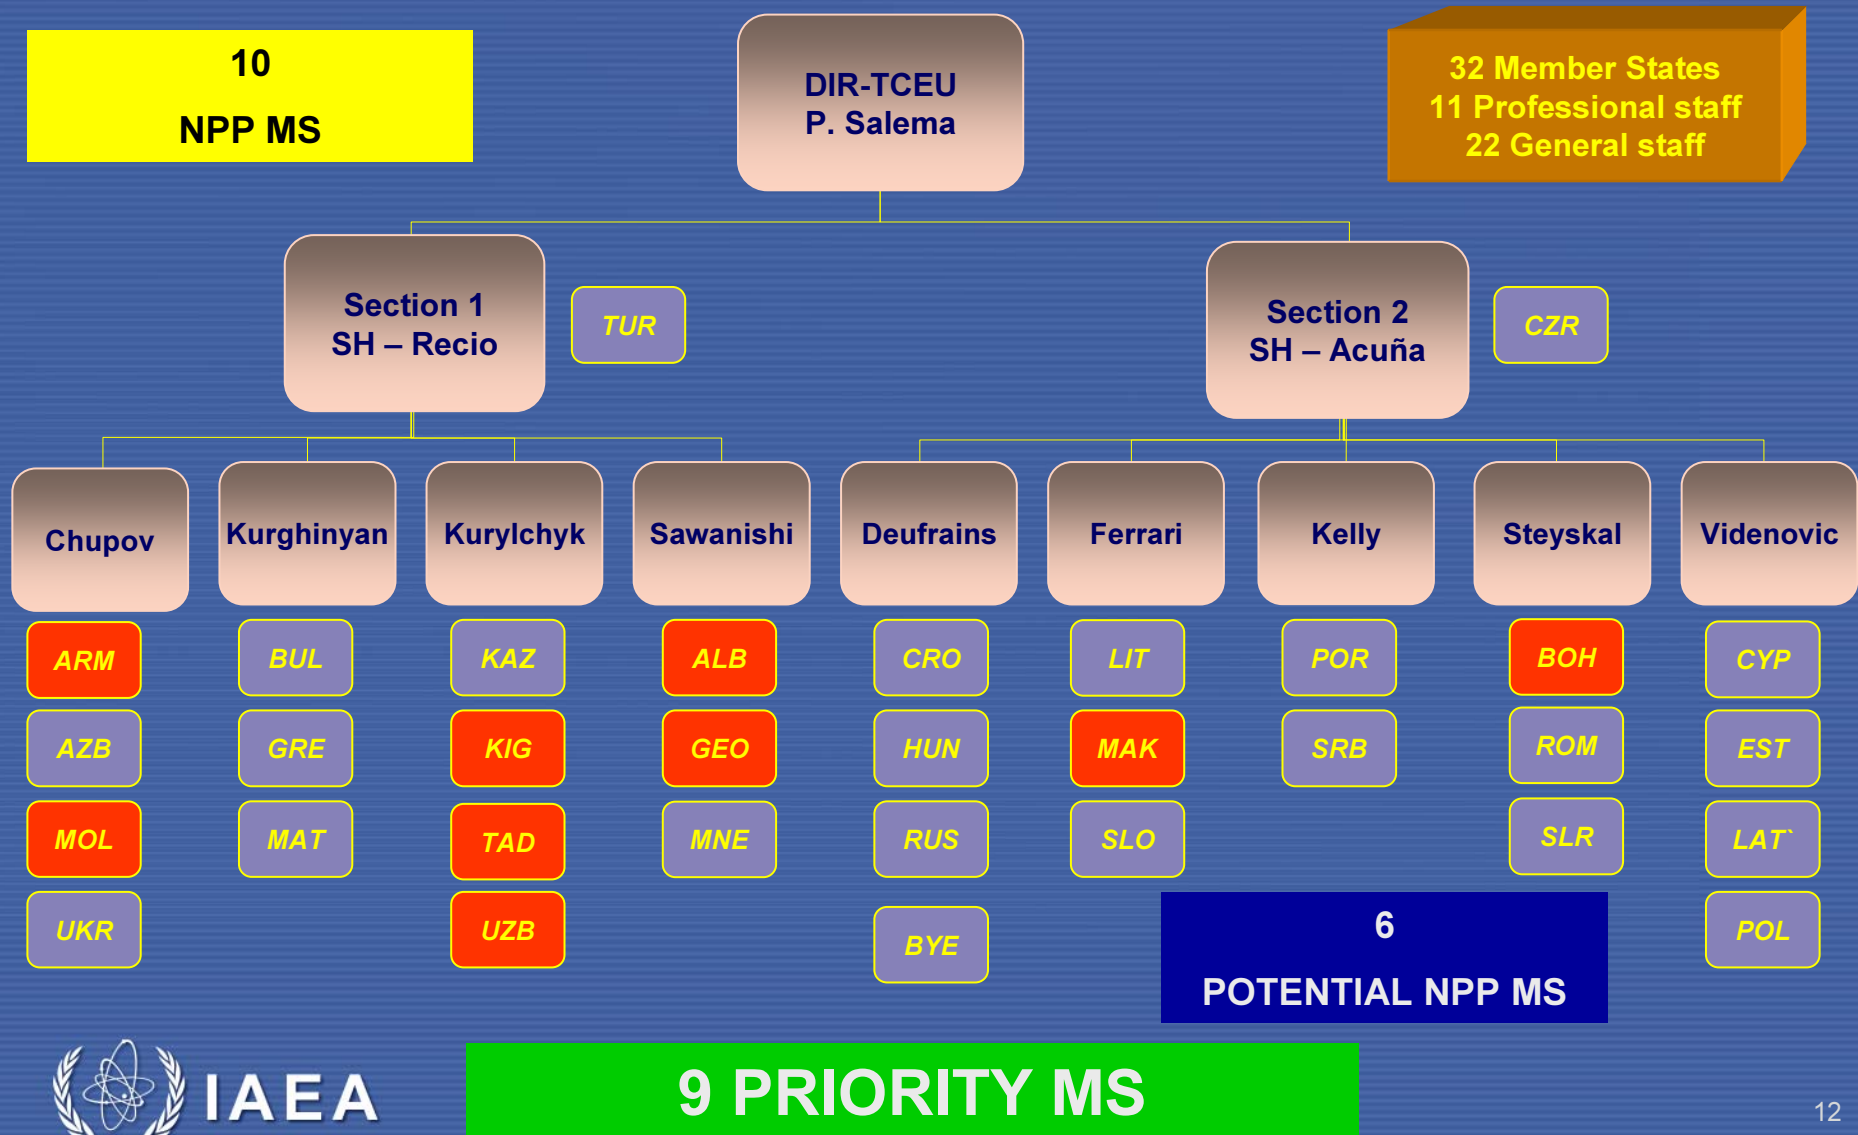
10

NPP MS

DIR-TCEU
P. Salema

32 Member States
11 Professional staff
22 General staff

Section 1
SH – Recio

TUR

Section 2
SH – Acuña

CZR

Chupov

Kurghinyan

Kurylchyk

Sawanishi

Deufrains

Ferrari

Kelly

Steyskal

Videnovic

ARM

AZB

MOL

UKR

BUL

GRE

MAT

KAZ

KIG

TAD

UZB

ALB

GEO

MNE

CRO

HUN

RUS

BYE

LIT

MAK

SLO

POR

SRB

BOH

ROM

SLR

CYP

EST

LAT`

POL

6

POTENTIAL NPP MS

IAEA

9 PRIORITY MS

12